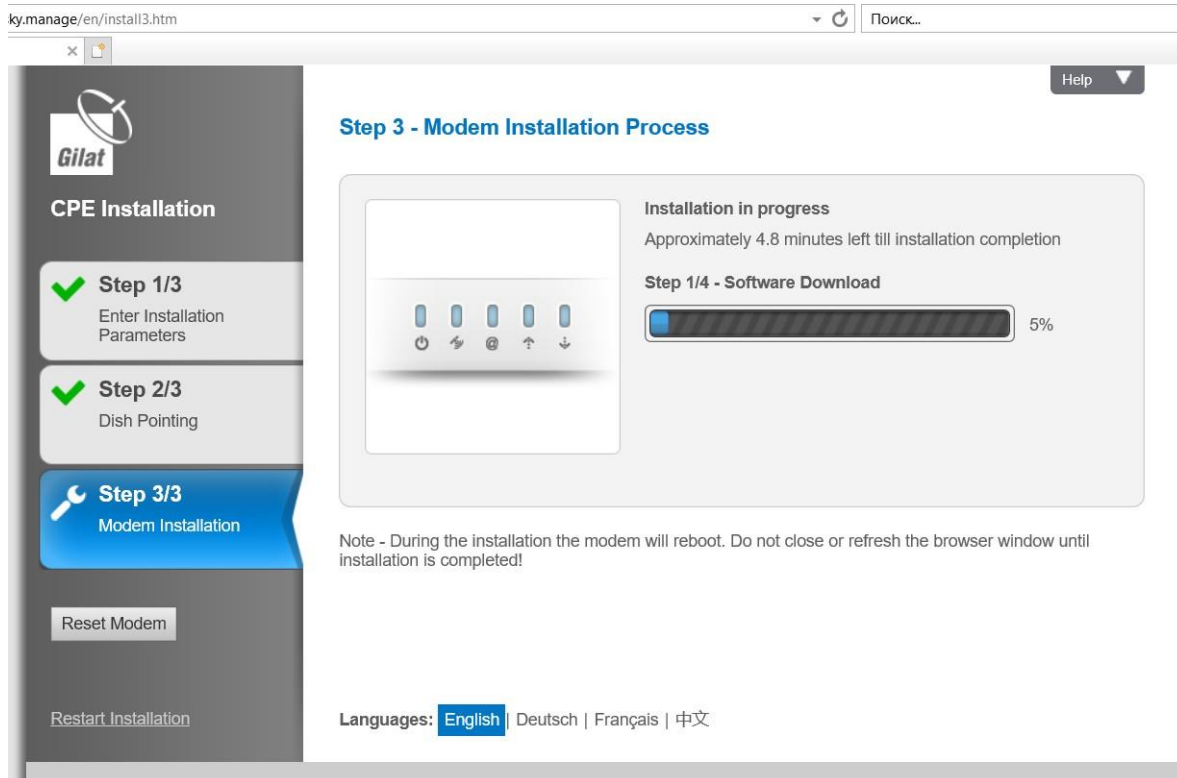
ky.manage/en/install3.htm

Поиск...

Help

Gilat

CPE Installation

Step 1/3
Enter Installation Parameters

Step 2/3
Dish Pointing

Step 3/3
Modem Installation

Reset Modem

Restart Installation

Step 3 - Modem Installation Process

Installation in progress

Approximately 4.8 minutes left till installation completion

Step 1/4 - Software Download

5%

Note - During the installation the modem will reboot. Do not close or refresh the browser window until installation is completed!

Languages: English | Deutsch | Français | 中文